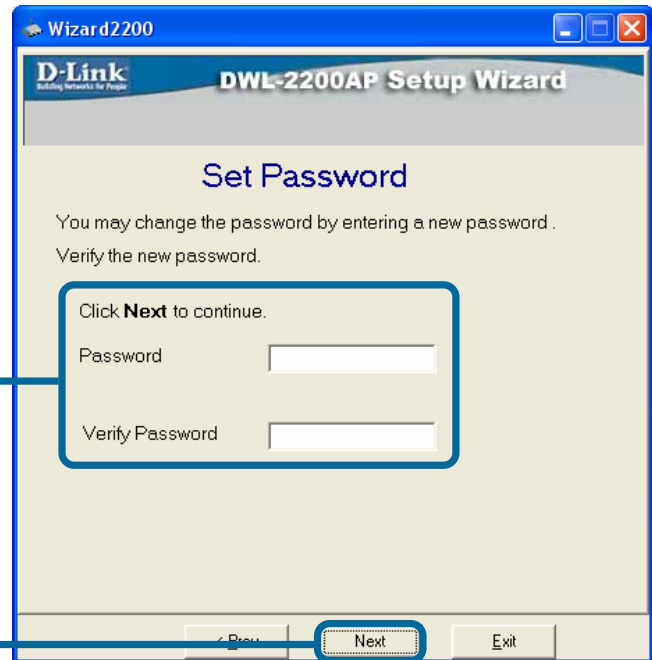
Wizard2200

D-Link
Building Networks for People

DWL-2200AP Setup Wizard

Set Password

You may change the password by entering a new password .

Verify the new password.

Click **Next** to continue.

Password

Verify Password

< Prev

Next

Exit